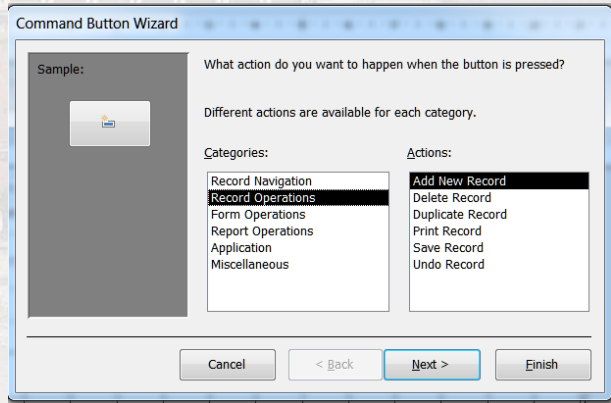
Command Button Wizard

Sample:

What action do you want to happen when the button is pressed?

Different actions are available for each category.

Categories:

Record Navigation
Record Operations
Form Operations
Report Operations
Application
Miscellaneous

Actions:

Add New Record
Delete Record
Duplicate Record
Print Record
Save Record
Undo Record

Cancel

< Back

Next >

Finish